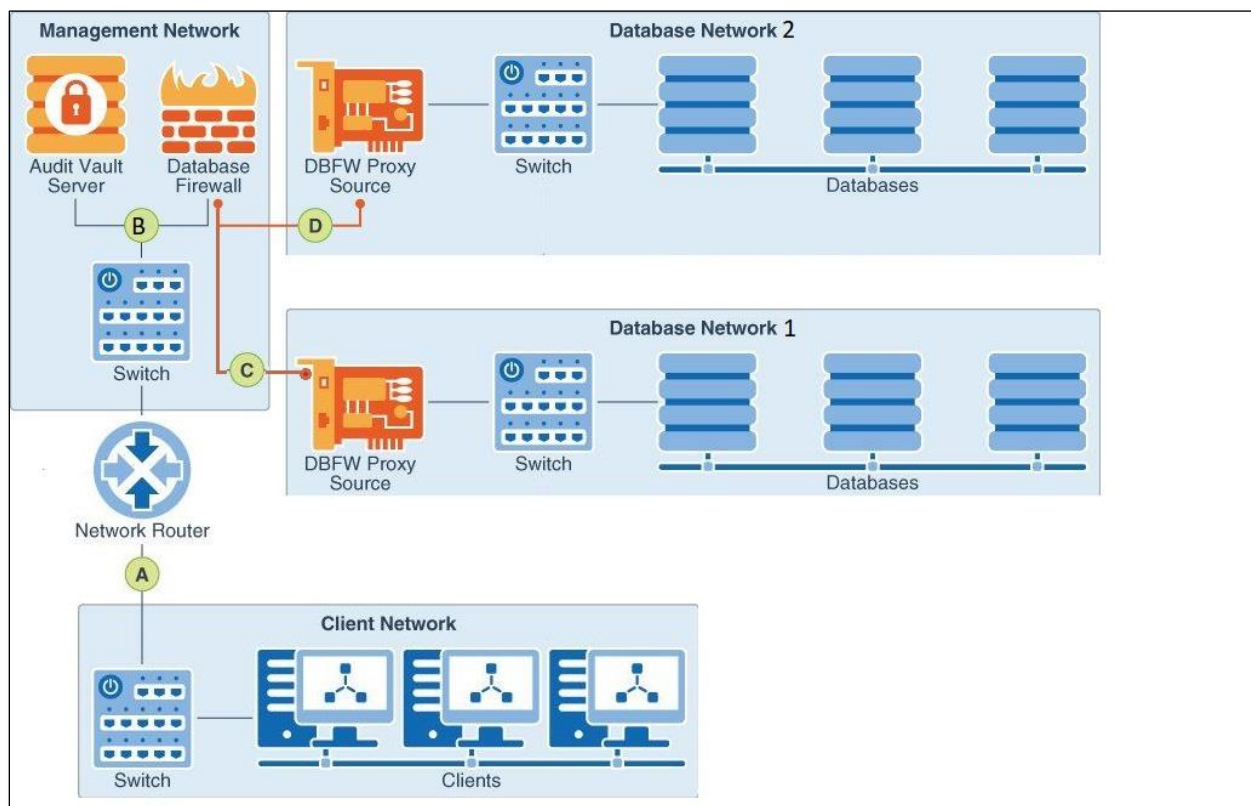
Management Network

Audit Vault Server

Database Firewall

B

Switch

Database Network 2

DBFW Proxy Source

Switch

Databases

D

Database Network 1

C

DBFW Proxy Source

Switch

Databases

Network Router

A

Client Network

Switch

Clients